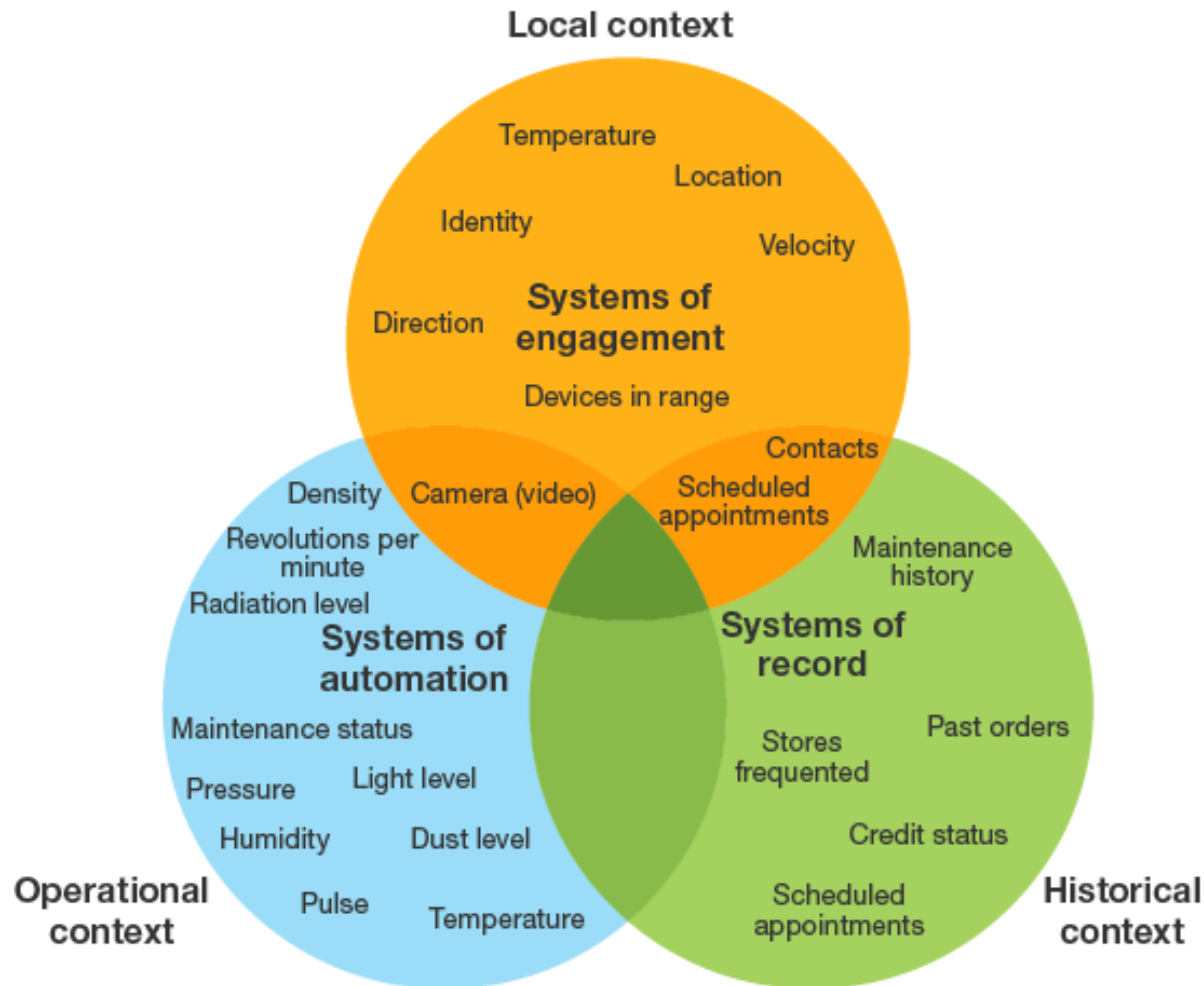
Local context

Temperature
Location
Identity
Velocity
Systems of engagement
Direction
Devices in range
Contacts
Camera (video)
Scheduled appointments
Density
Revolutions per minute
Radiation level
Maintenance history
Systems of automation
Systems of record
Maintenance status
Past orders
Stores frequented
Pressure
Light level
Humidity
Dust level
Credit status
Pulse
Temperature
Scheduled appointments

Operational context

Historical context